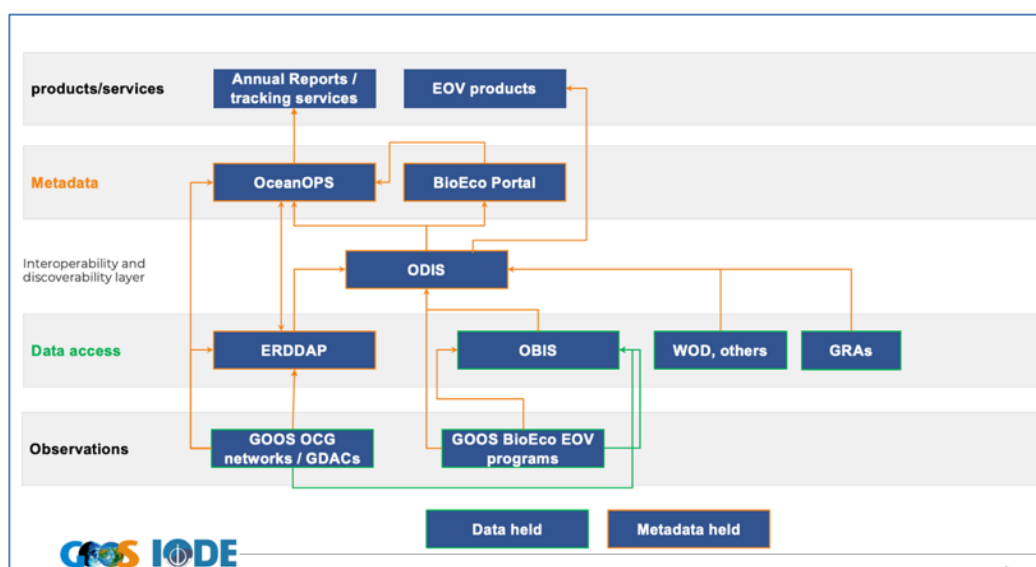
products/services

Annual Reports / tracking services

EOV products

Metadata

OceanOPS

BioEco Portal

Interoperability and discoverability layer

ODIS

Data access

ERDDAP

OBIS

WOD, others

GRAs

Observations

GOOS OCG networks / GDACs

GOOS BioEco EOV programs

Data held

Metadata held

GOOS IODE